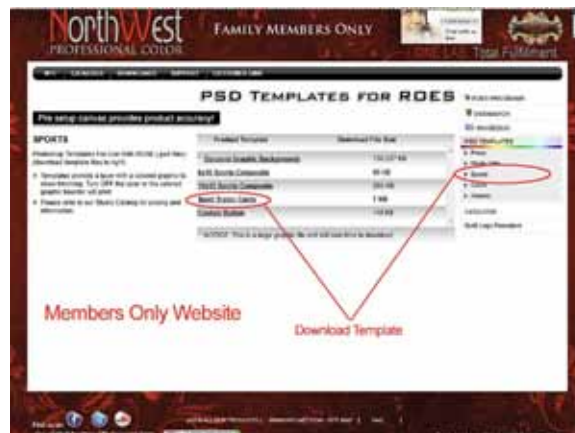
NorthWest
PROFESSIONAL COLOR

FAMILY MEMBERS ONLY

Total Fulfillment

PSD TEMPLATES FOR ROES

Pre setup canvas provides product accuracy!

SPORTS

| Product Template | Download File Size |
|---|---|
| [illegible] | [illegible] |
| 8x10 Sports Composite | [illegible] |
| 10x13 Sports Composite | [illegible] |
| Sport Trader Cards | 7 MB |
| Custom Button | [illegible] |

Members Only Website

Download Template